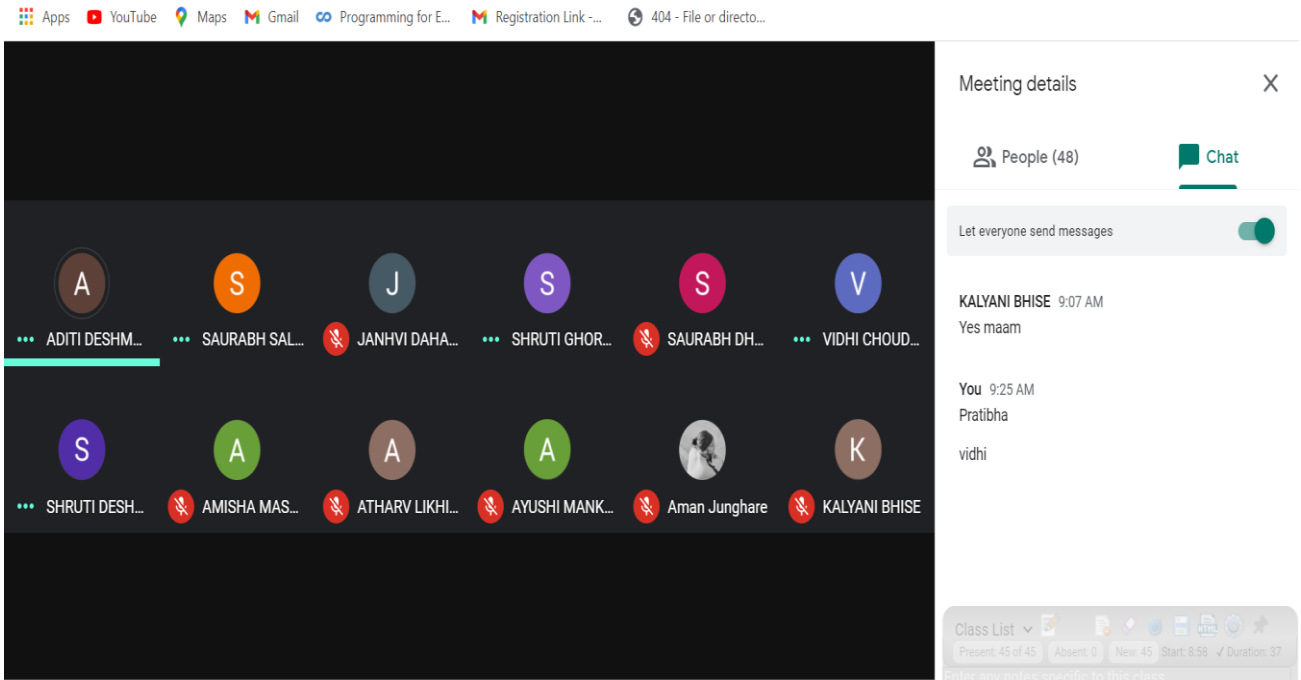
Apps YouTube Maps Gmail Programming for E... Registration Link -... 404 - File or directo...

A
ADITI DESHM...
S
SAURABH SAL...
J
JANHVI DAHA...
S
SHRUTI GHOR...
S
SAURABH DH...
V
VIDHI CHOUD...
S
SHRUTI DESH...
A
AMISHA MAS...
A
ATHARV LIKHI...
A
AYUSHI MANK...
Aman Junghare
K
KALYANI BHISE

Meeting details

People (48)
Chat

Let everyone send messages

KALYANI BHISE 9:07 AM
Yes maam

You 9:25 AM
Pratibha

vidhi

Class List
Present: 45 of 45 Absent: 0 New: 45 Start: 8:58 Duration: 37
Enter any notes specific to this class